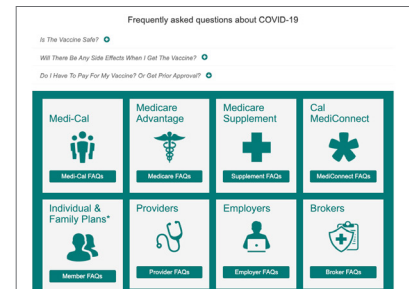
Frequently asked questions about COVID-19

Is The Vaccine Safe?

Will There Be Any Side Effects When I Get The Vaccine?

Do I Have To Pay For My Vaccine? Or Get Prior Approval?

Medi-Cal

Medi-Cal FAQs

Medicare Advantage

Medicare FAQs

Medicare Supplement

Supplement FAQs

Cal MediConnect

MediConnect FAQs

Individual & Family Plans*

Member FAQs

Providers

Provider FAQs

Employers

Employer FAQs

Brokers

Broker FAQs